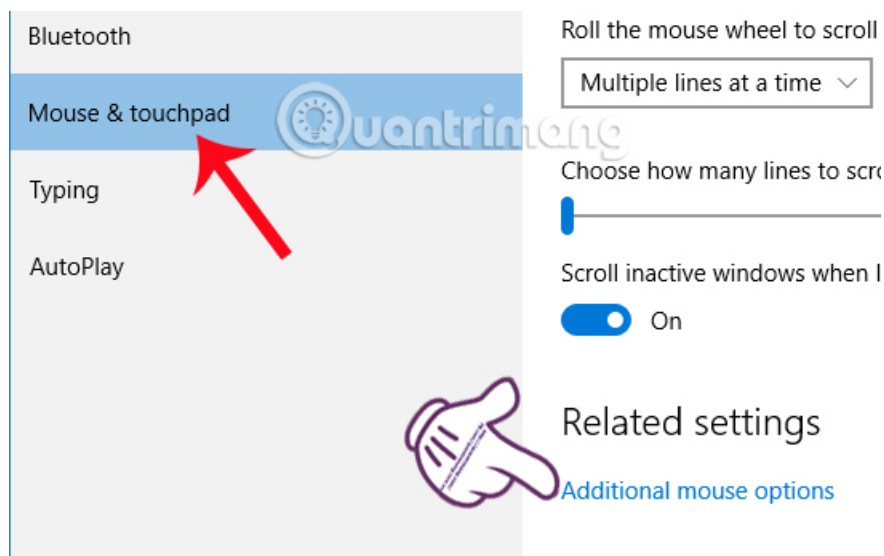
Bluetooth

Mouse & touchpad

Typing

AutoPlay

Roll the mouse wheel to scroll

Multiple lines at a time

Choose how many lines to scro

Scroll inactive windows when I

On

Related settings

Additional mouse options

Quantrimang